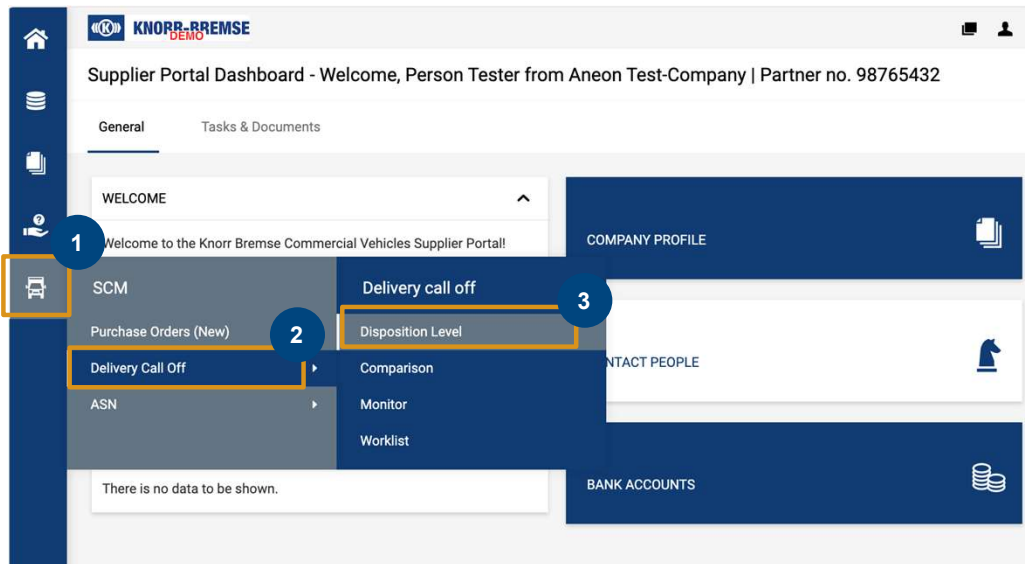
KNORR-BREMSE
DEMO

Supplier Portal Dashboard - Welcome, Person Tester from Aneon Test-Company | Partner no. 98765432

General
Tasks & Documents

WELCOME

Welcome to the Knorr Bremse Commercial Vehicles Supplier Portal!

1

SCM

Purchase Orders (New)

2

Delivery Call Off

ASN

Delivery call off

3

Disposition Level

Comparison

Monitor

Worklist

There is no data to be shown.

COMPANY PROFILE

NTACT PEOPLE

BANK ACCOUNTS